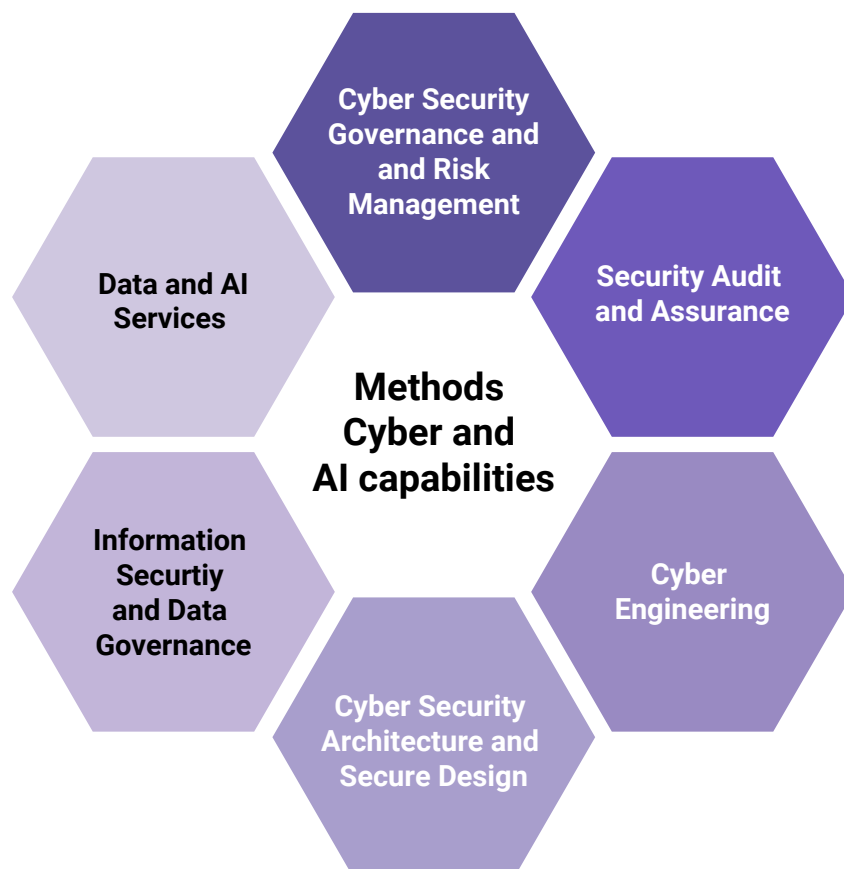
Cyber Security Governance and and Risk Management

Security Audit and Assurance

Cyber Engineering

Cyber Security Architecture and Secure Design

Information Securtiy and Data Governance

Data and AI Services

Methods Cyber and AI capabilities